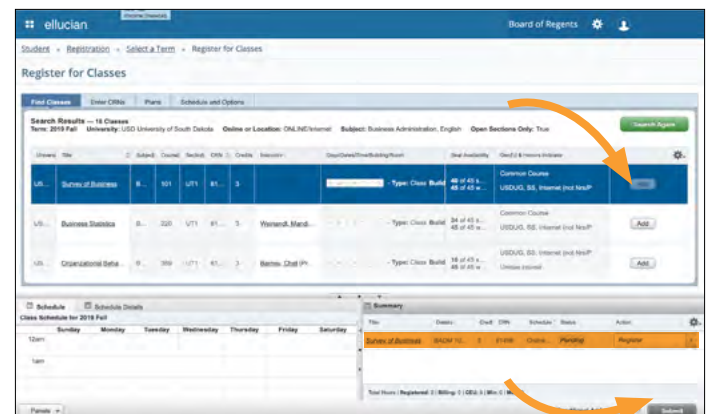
ellucian

Board of Regents

Student » Registration » Select a Term » Register for Classes

Register for Classes

Find Classes | Enter CRNs | Plans | Schedule and Options

Search Results — 16 Classes
Term: 2019 Fall University: USD University of South Dakota Online or Location: ONLINE/Internet Subject: Business Administration, English Open Sections Only: True

Search Again

| University | Title | Subject | Course | Section | CRN | Credits | Instructor | Days/Dates/Time/Building/Room | Seat Availability | GenEd & Honors Indicator | |
|---|---|---|---|---|---|---|---|---|---|---|---|
| US... | Survey of Business | B... | 101 | UT1 | 81... | 3 | | - Type: Class Build | 48 of 45 s... 45 of 45 w... | Common Course USDUG, SS, Internet (not NoaP | Add |
| USD... | Business Statistics | B... | 320 | UT1 | 81... | 3 | Weinandt, Mandi... | - Type: Class Build | 34 of 45 s... 45 of 45 w... | Common Course USDUG, SS, Internet (not NoaP | Add |
| US... | Organizational Beha... | B... | 350 | UT1 | 41... | 3 | Barrow, Chel (Pr... | - Type: Class Build | 16 of 45 s... 45 of 45 w... | USDUG, SS, Internet (not NoaP Unless waived | Add |

Schedule | Schedule Details

Class Schedule for 2019 Fall

| | Sunday | Monday | Tuesday | Wednesday | Thursday | Friday | Saturday |
|---|---|---|---|---|---|---|---|
| 12am | | | | | | | |
| 1am | | | | | | | |

Summary

| Title | Details | Credit | CRN | Schedule | Status | Action |
|---|---|---|---|---|---|---|
| Survey of Business | BADM 10... | 3 | 81498 | Online... | Pending | Register |

Total Hours | Registered: 0 | Billing: 0 | CEU: 0 | Min: 0 | Max: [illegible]

Panels

Submit